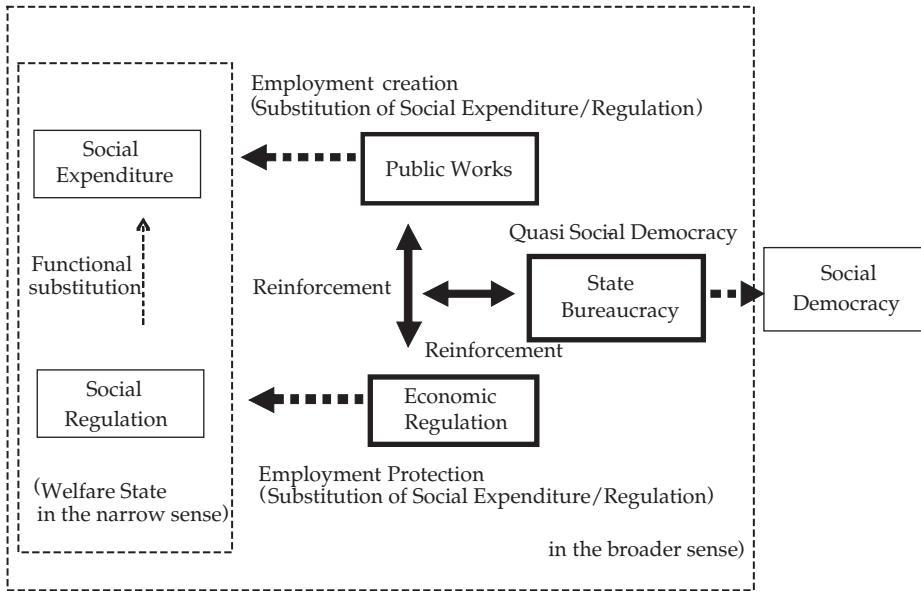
Employment creation
(Substitution of Social Expenditure/Regulation)

Social Expenditure

Public Works

Quasi Social Democracy

Functional substitution

Reinforcement

State Bureaucracy

Social Democracy

Reinforcement

Social Regulation

Economic Regulation

Employment Protection
(Substitution of Social Expenditure/Regulation)

(Welfare State in the narrow sense)

in the broader sense)